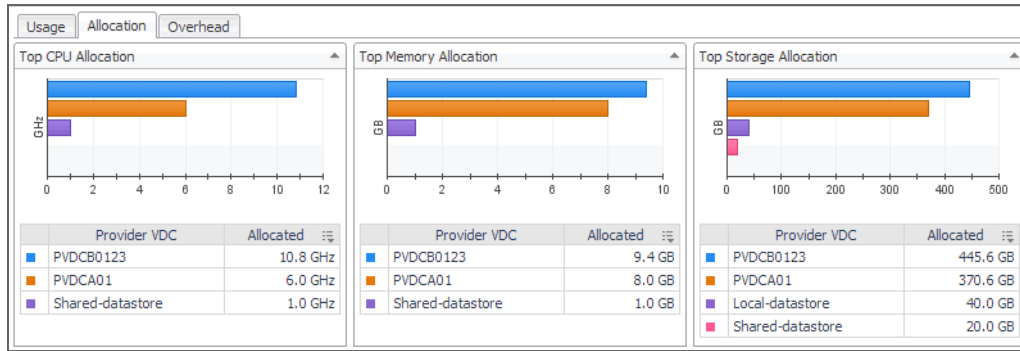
Usage | Allocation | Overhead

Top CPU Allocation

GHz

0 2 4 6 8 10 12

| | Provider VDC | Allocated |
|---|---|---|
| | PVDCB0123 | 10.8 GHz |
| | PVDCA01 | 6.0 GHz |
| | Shared-datastore | 1.0 GHz |

Top Memory Allocation

GB

0 2 4 6 8

| | Provider VDC | Allocated |
|---|---|---|
| | PVDCB0123 | 9.4 GB |
| | PVDCA01 | 8.0 GB |
| | Shared-datastore | 1.0 GB |

Top Storage Allocation

GB

0 100 200 300 400 500

| | Provider VDC | Allocated |
|---|---|---|
| | PVDCB0123 | 445.6 GB |
| | PVDCA01 | 370.6 GB |
| | Local-datastore | 40.0 GB |
| | Shared-datastore | 20.0 GB |